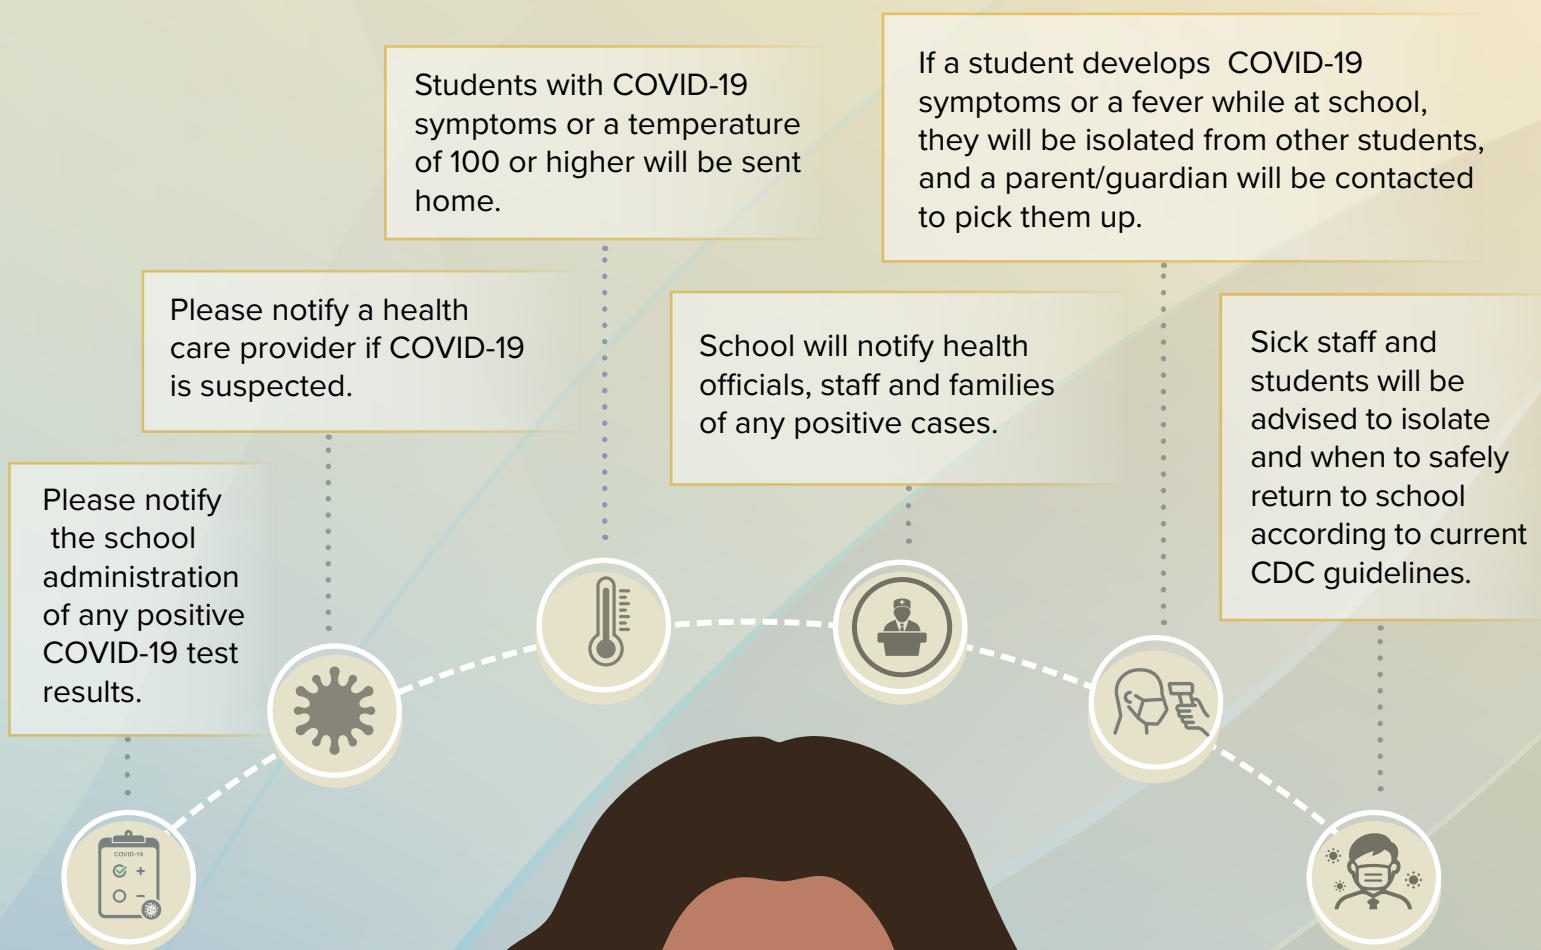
Students with COVID-19 symptoms or a temperature of 100 or higher will be sent home.

If a student develops COVID-19 symptoms or a fever while at school, they will be isolated from other students, and a parent/guardian will be contacted to pick them up.

Please notify a health care provider if COVID-19 is suspected.

School will notify health officials, staff and families of any positive cases.

Sick staff and students will be advised to isolate and when to safely return to school according to current CDC guidelines.

Please notify the school administration of any positive COVID-19 test results.

COVID-19